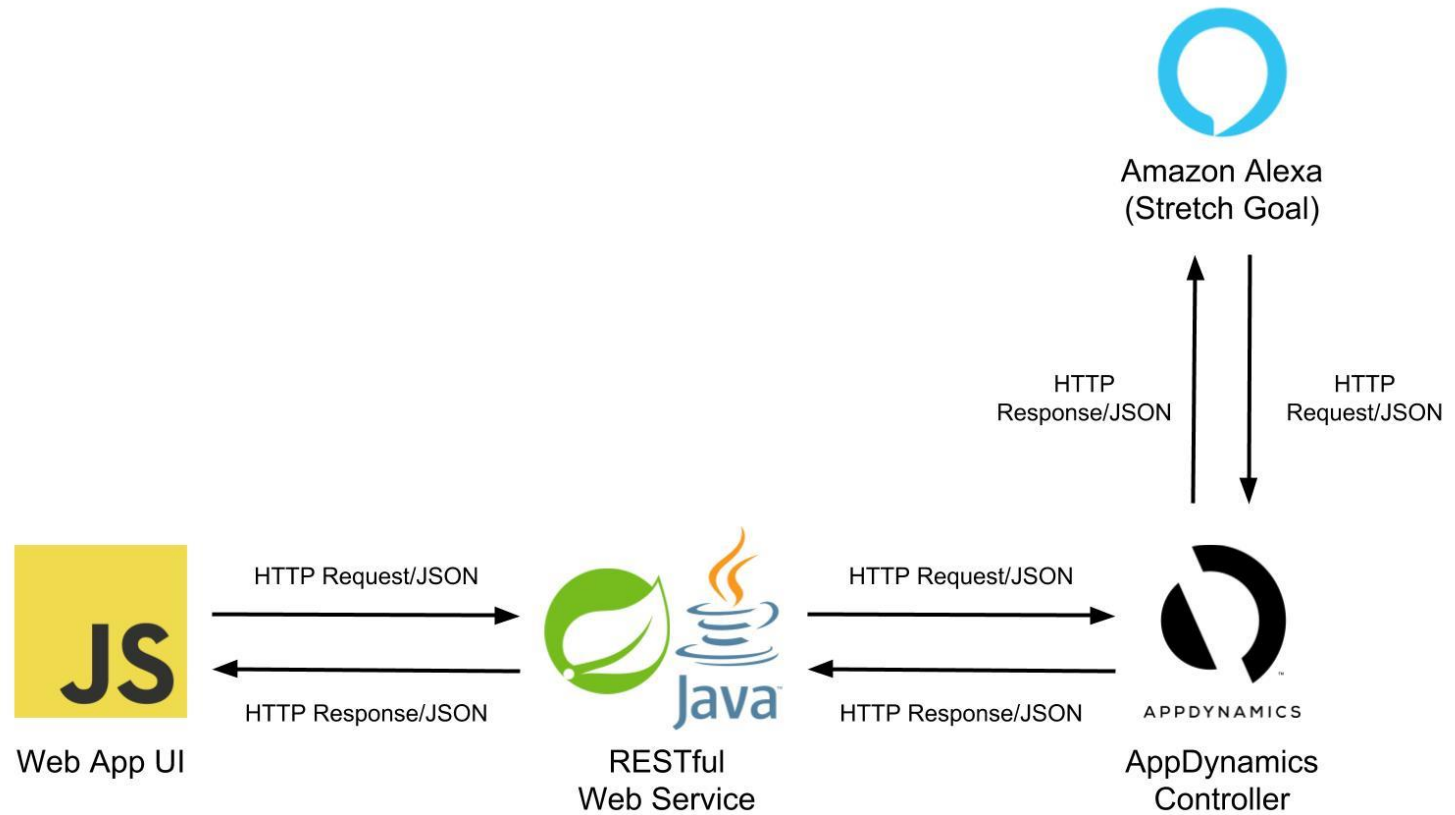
Amazon Alexa
(Stretch Goal)

HTTP
Response/JSON

HTTP
Request/JSON

JS

HTTP Request/JSON

HTTP Response/JSON

Java

HTTP Request/JSON

HTTP Response/JSON

APPDYNAMICS

Web App UI

RESTful
Web Service

AppDynamics
Controller